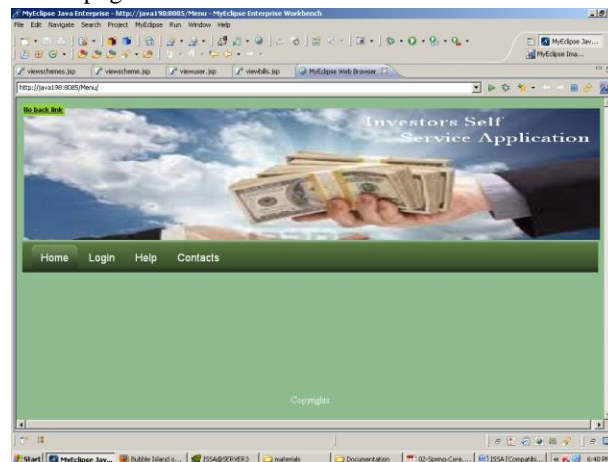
MyEclipse Java Enterprise - http://java198:8085/Menu - MyEclipse Enterprise Workbench
File Edit Navigate Search Project MyEclipse Run Window Help
MyEclipse Jav...
MyEclipse Ima...
viewschemes.jsp | viewscheme.jsp | viewuser.jsp | viewbills.jsp | MyEclipse Web Browser
http://java198:8085/Menu/
No back link
Investors Self Service Application
Home Login Help Contacts
Copyrights
Start | MyEclipse Jav... | Bubble Island o... | ISSA@SERVER3 | materials | Documentation | 02-Spring-Core.... | ISSA [Compatibi... | 6:40 PM